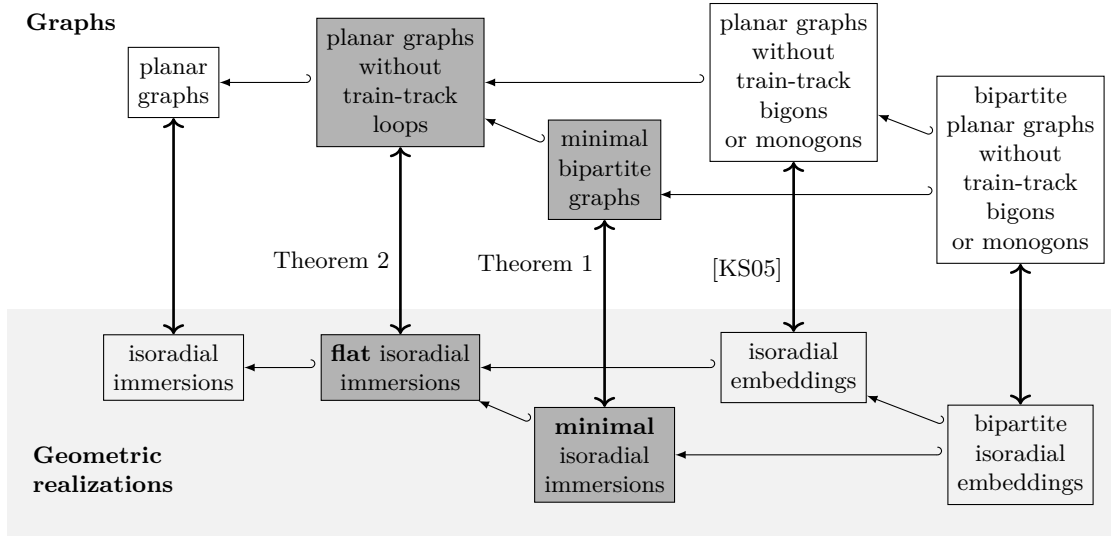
Graphs

planar graphs

planar graphs without train-track loops

planar graphs without train-track bigons or monogons

minimal bipartite graphs

bipartite planar graphs without train-track bigons or monogons

Theorem 2

Theorem 1

[KS05]

isoradial immersions

**flat** isoradial immersions

isoradial embeddings

**minimal** isoradial immersions

bipartite isoradial embeddings

Geometric realizations